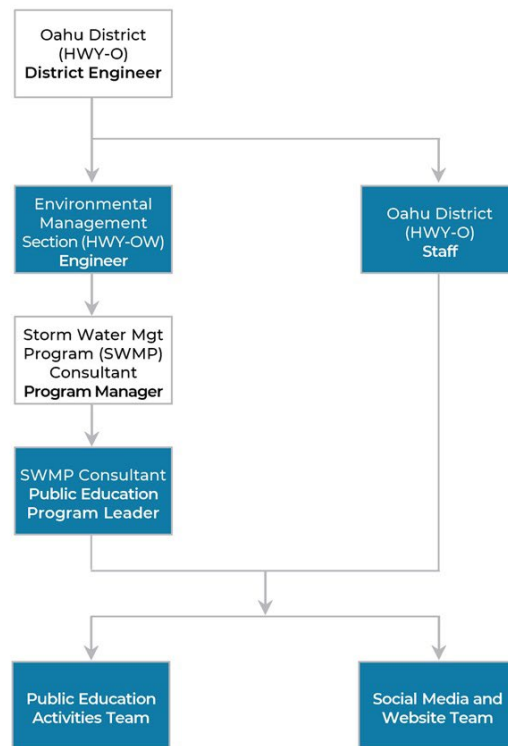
Oahu District (HWY-O) **District Engineer**

Environmental Management Section (HWY-OW) **Engineer**

Oahu District (HWY-O) **Staff**

Storm Water Mgt Program (SWMP) Consultant **Program Manager**

SWMP Consultant **Public Education Program Leader**

**Public Education Activities Team**

**Social Media and Website Team**